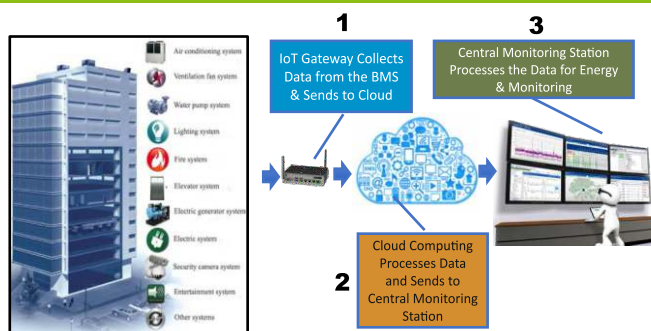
Air conditioning system
Ventilation fan system
Water pump system
Lighting system
Fire system
Elevator system
Electric generator system
Electric system
Security camera system
Entertainment system
Other systems

1

IoT Gateway Collects Data from the BMS & Sends to Cloud

2

Cloud Computing Processes Data and Sends to Central Monitoring Station

3

Central Monitoring Station Processes the Data for Energy & Monitoring